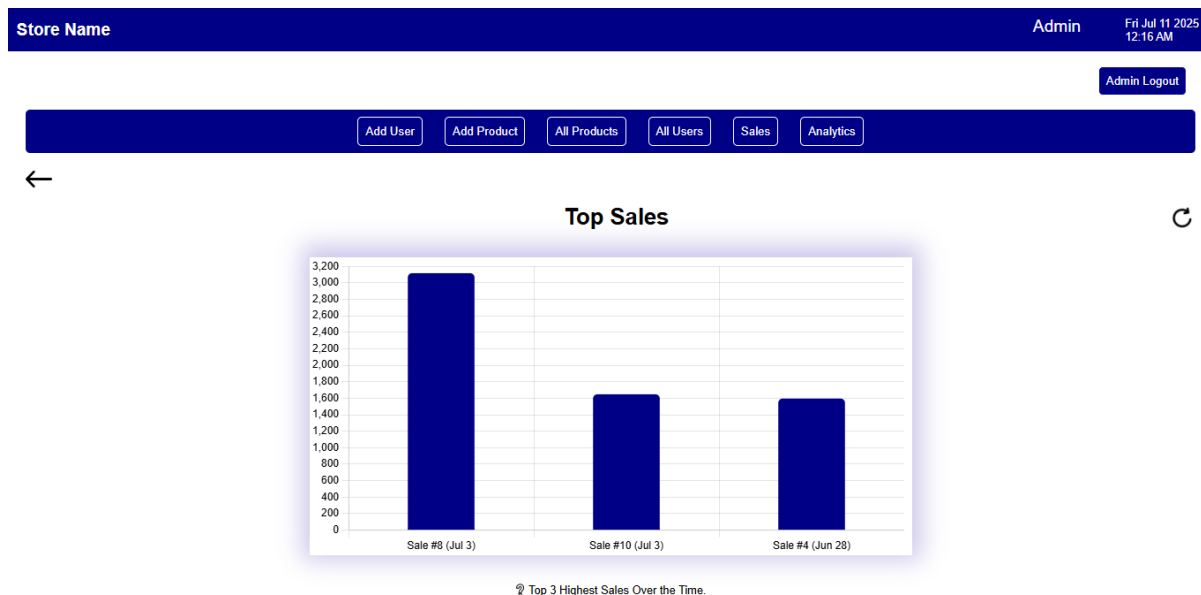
Store Name

Admin

Fri Jul 11 2025
12:16 AM

Admin Logout

Add User Add Product All Products All Users Sales Analytics

←

Top Sales

3,200
3,000
2,800
2,600
2,400
2,200
2,000
1,800
1,600
1,400
1,200
1,000
800
600
400
200
0

Sale #8 (Jul 3) Sale #10 (Jul 3) Sale #4 (Jun 28)

Top 3 Highest Sales Over the Time.